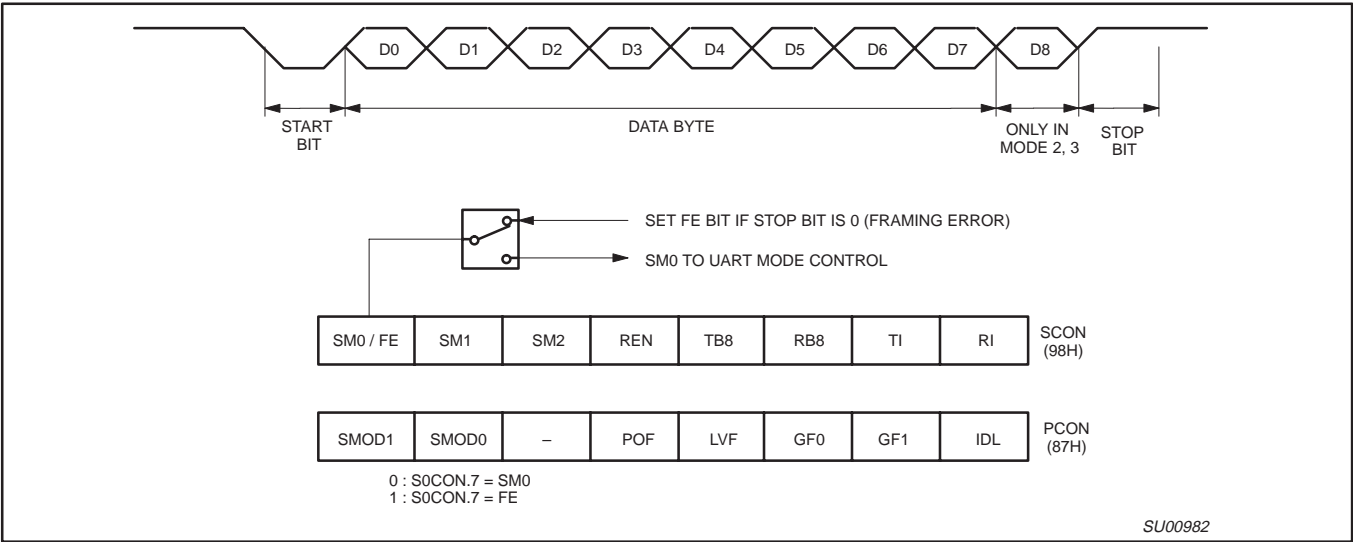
D0 D1 D2 D3 D4 D5 D6 D7 D8

START BIT

DATA BYTE

ONLY IN MODE 2, 3

STOP BIT

SET FE BIT IF STOP BIT IS 0 (FRAMING ERROR)

SM0 TO UART MODE CONTROL

| SM0 / FE | SM1 | SM2 | REN | TB8 | RB8 | TI | RI |
|---|---|---|---|---|---|---|---|

SCON (98H)

| SMOD1 | SMOD0 | – | POF | LVF | GF0 | GF1 | IDL |
|---|---|---|---|---|---|---|---|

PCON (87H)

0 : S0CON.7 = SM0
1 : S0CON.7 = FE

SU00982